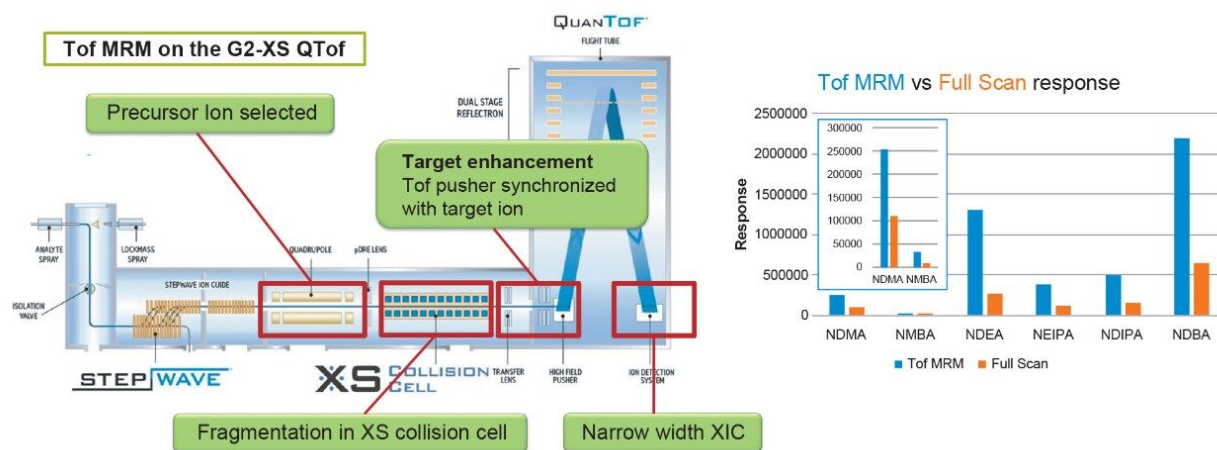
Tof MRM on the G2-XS QTof

QuanTOF

FLIGHT TUBE

DUAL STAGE REFLECTRON

Precursor Ion selected

Target enhancement
Tof pusher synchronized with target ion

ANALYTE SPRAY

LOCKMASS SPRAY

QUADRUPOLE

pQRE LENS

STEPWAVE ION GUIDE

ISOLATION VALVE

STEPWAVE

XS COLLISION CELL

TRANSFER LENS

HIGH FIELD PUSHER

ION DETECTION SYSTEM

Fragmentation in XS collision cell

Narrow width XIC

Tof MRM vs Full Scan response

Response

2500000
2000000
1500000
1000000
500000
0

300000
250000
200000
150000
100000
50000
0

NDMA NMBA

NDMA
NMBA
NDEA
NEIPA
NDIPA
NDBA

Tof MRM
Full Scan